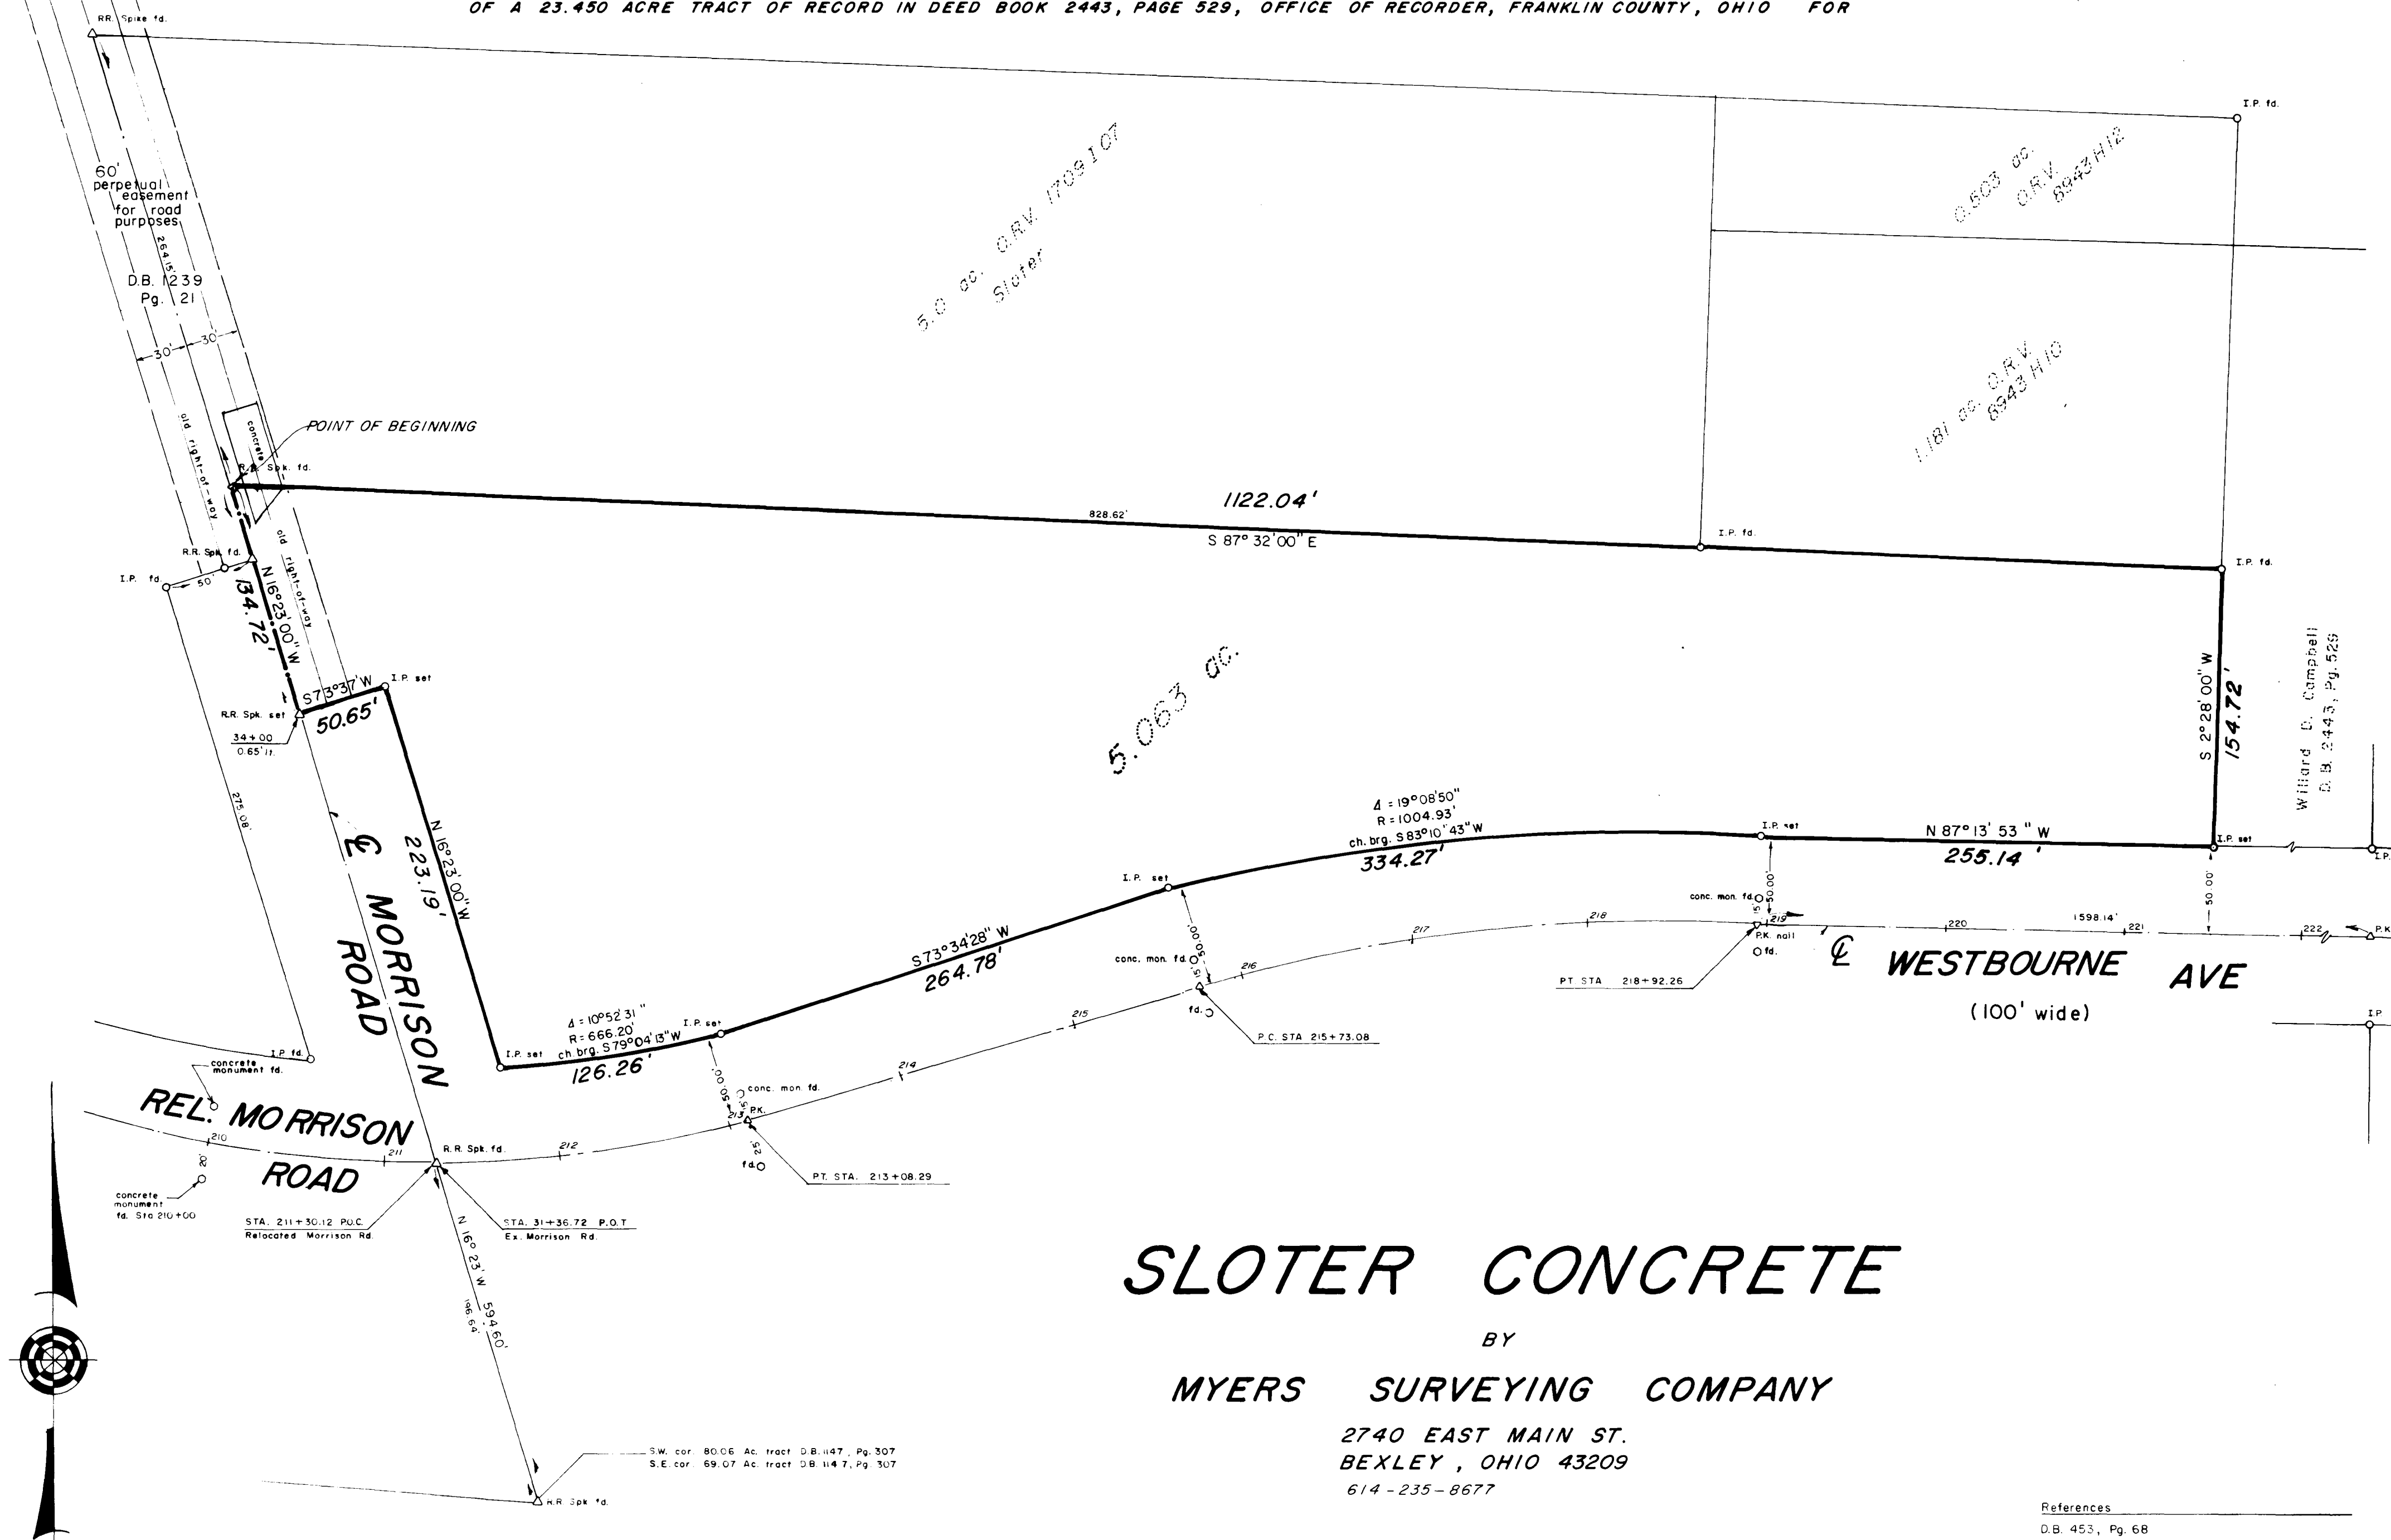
OF A 23.450 ACRE TRACT OF RECORD IN DEED BOOK 2443, PAGE 529, OFFICE OF RECORDER, FRANKLIN COUNTY, OHIO FOR

R.R. Spike fd.

I.P. fd.

60' perpetual easement for road purposes

264.15'

D.B. 1239 Pg. 21

30' 30'

5.0 ac. O.R.V. 1709 I 07 Sloter

0.503 ac. O.R.V. 6943 H12

1.181 ac. O.R.V. 6943 H10

POINT OF BEGINNING

concrete

old right-of-way

R.R. Spk. fd.

828.62'

1122.04'

S 87° 32' 00" E

I.P. fd.

I.P. fd.

R.R. Spk. fd.

I.P. fd.

50'

N 16°23'00"W

134.72'

old right-of-way

S73°37'W

I.P. set

R.R. Spk. set

50.65'

34+00
0.65' lt.

5.063 ac.

S 2°28'00" W

154.72'

Willard D. Campbell
D.B. 2443, Pg. 529

275.08'

℄ MORRISON ROAD

N 16°23'00"W

223.19'

Δ = 19°08'50"
R = 1004.93'
ch. brg. S83°10'43"W

334.27'

I.P. set

N 87° 13' 53 " W

255.14'

I.P. set

I.P. set

conc. mon. fd.

50.00'

15'

50.00'

218

219

220

1598.14'

221

222

P.K.

P.K. nail

fd.

PT STA 218+92.26

℄ WESTBOURNE AVE

(100' wide)

217

216

conc. mon. fd.

15' 50.00'

fd.

P.C. STA 215+73.08

I.P.

S73°34'28" W

264.78'

215

I.P. set

Δ = 10°52'31"
R = 666.20'
ch. brg. S79°04'13"W

I.P. set

126.26'

214

I.P. fd.

concrete monument fd.

50.00'

conc. mon fd.

213

P.K.

25'

fd.

P.T. STA. 213+08.29

REL. MORRISON ROAD

210

211

212

R.R. Spk. fd.

20'

concrete monument fd. Sta 210+00

STA. 211+30.12 P.O.C.
Relocated Morrison Rd.

STA. 31+36.72 P.O.T.
Ex. Morrison Rd.

N 16° 23' W

594.60'

196.64'

S.W. cor. 80.06 Ac. tract D.B. 1147, Pg. 307
S.E. cor. 69.07 Ac. tract D.B. 1147, Pg. 307

R.R. Spk fd.

SLOTER CONCRETE

BY

MYERS SURVEYING COMPANY

2740 EAST MAIN ST.
BEXLEY, OHIO 43209
614-235-8677

References
D.B. 453, Pg. 68